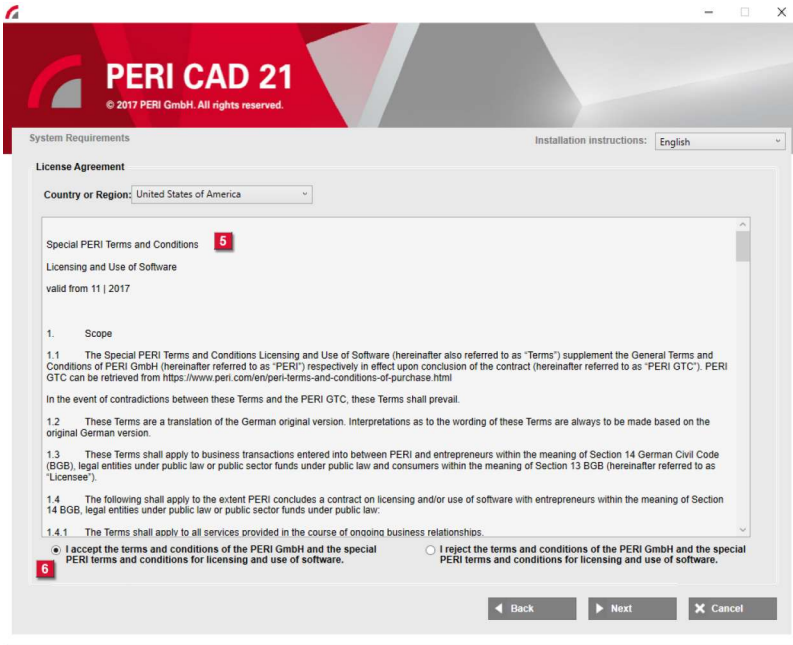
PERI CAD 21
© 2017 PERI GmbH. All rights reserved.

System Requirements

Installation instructions: English

License Agreement

Country or Region: United States of America

Special PERI Terms and Conditions 5

Licensing and Use of Software

valid from 11 | 2017

1. Scope

1.1 The Special PERI Terms and Conditions Licensing and Use of Software (hereinafter also referred to as "Terms") supplement the General Terms and Conditions of PERI GmbH (hereinafter referred to as "PERI") respectively in effect upon conclusion of the contract (hereinafter referred to as "PERI GTC"). PERI GTC can be retrieved from https://www.peri.com/en/peri-terms-and-conditions-of-purchase.html

In the event of contradictions between these Terms and the PERI GTC, these Terms shall prevail.

1.2 These Terms are a translation of the German original version. Interpretations as to the wording of these Terms are always to be made based on the original German version.

1.3 These Terms shall apply to business transactions entered into between PERI and entrepreneurs within the meaning of Section 14 German Civil Code (BGB), legal entities under public law or public sector funds under public law and consumers within the meaning of Section 13 BGB (hereinafter referred to as "Licensee").

1.4 The following shall apply to the extent PERI concludes a contract on licensing and/or use of software with entrepreneurs within the meaning of Section 14 BGB, legal entities under public law or public sector funds under public law:

1.4.1 The Terms shall apply to all services provided in the course of ongoing business relationships.

I accept the terms and conditions of the PERI GmbH and the special PERI terms and conditions for licensing and use of software.

6

I reject the terms and conditions of the PERI GmbH and the special PERI terms and conditions for licensing and use of software.

Back

Next

Cancel